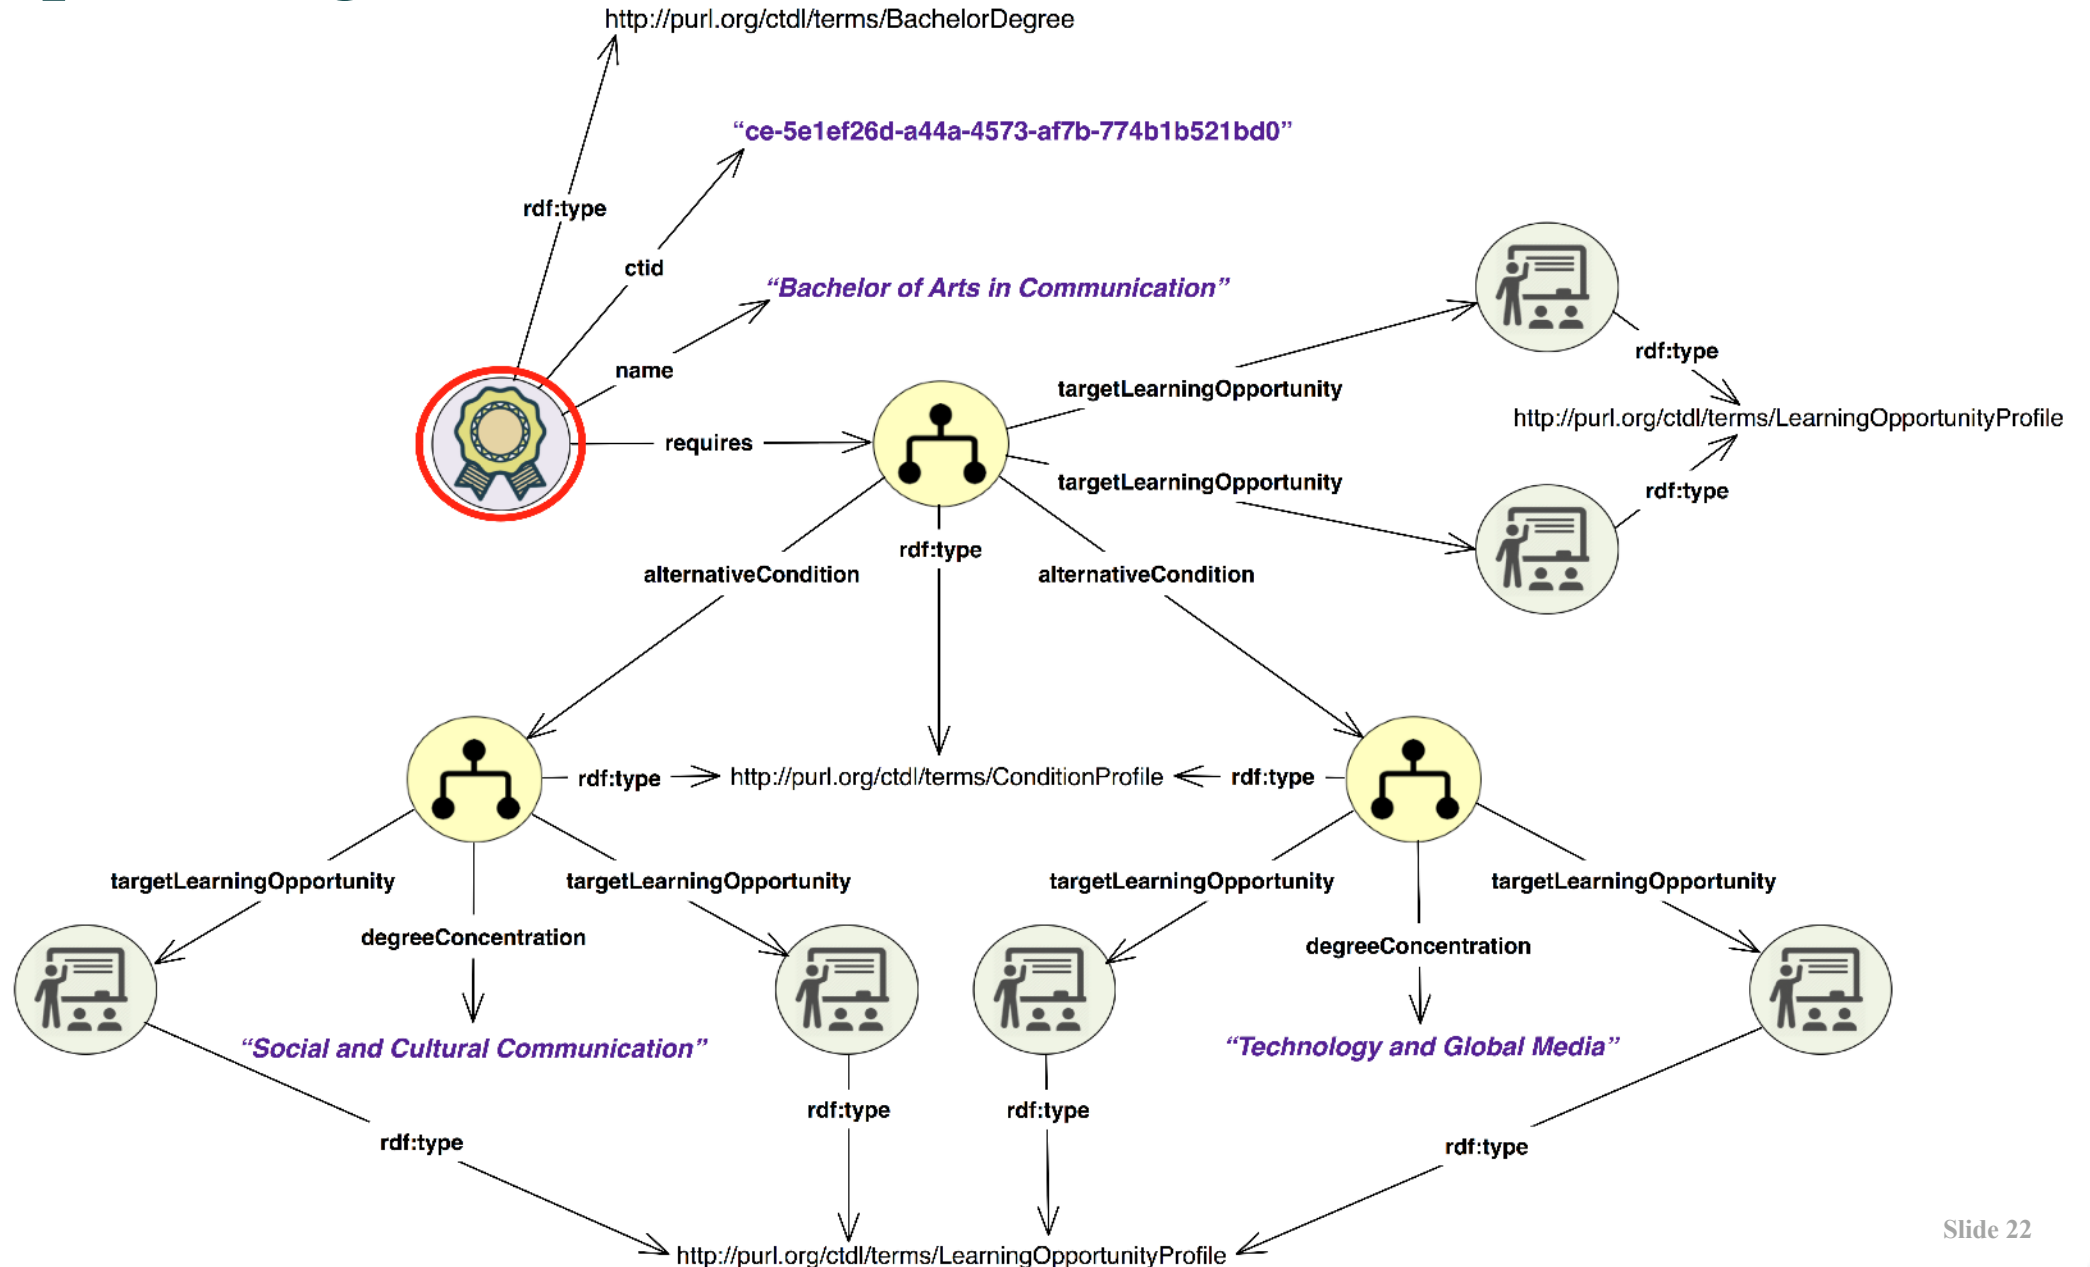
http://purl.org/ctdl/terms/BachelorDegree

"ce-5e1ef26d-a44a-4573-af7b-774b1b521bd0"

rdf:type

ctid

"Bachelor of Arts in Communication"

name

requires

targetLearningOpportunity

rdf:type

http://purl.org/ctdl/terms/LearningOpportunityProfile

targetLearningOpportunity

rdf:type

alternativeCondition

rdf:type

alternativeCondition

rdf:type

http://purl.org/ctdl/terms/ConditionProfile

rdf:type

targetLearningOpportunity

degreeConcentration

targetLearningOpportunity

targetLearningOpportunity

degreeConcentration

targetLearningOpportunity

"Social and Cultural Communication"

"Technology and Global Media"

rdf:type

rdf:type

rdf:type

rdf:type

http://purl.org/ctdl/terms/LearningOpportunityProfile

Slide 22